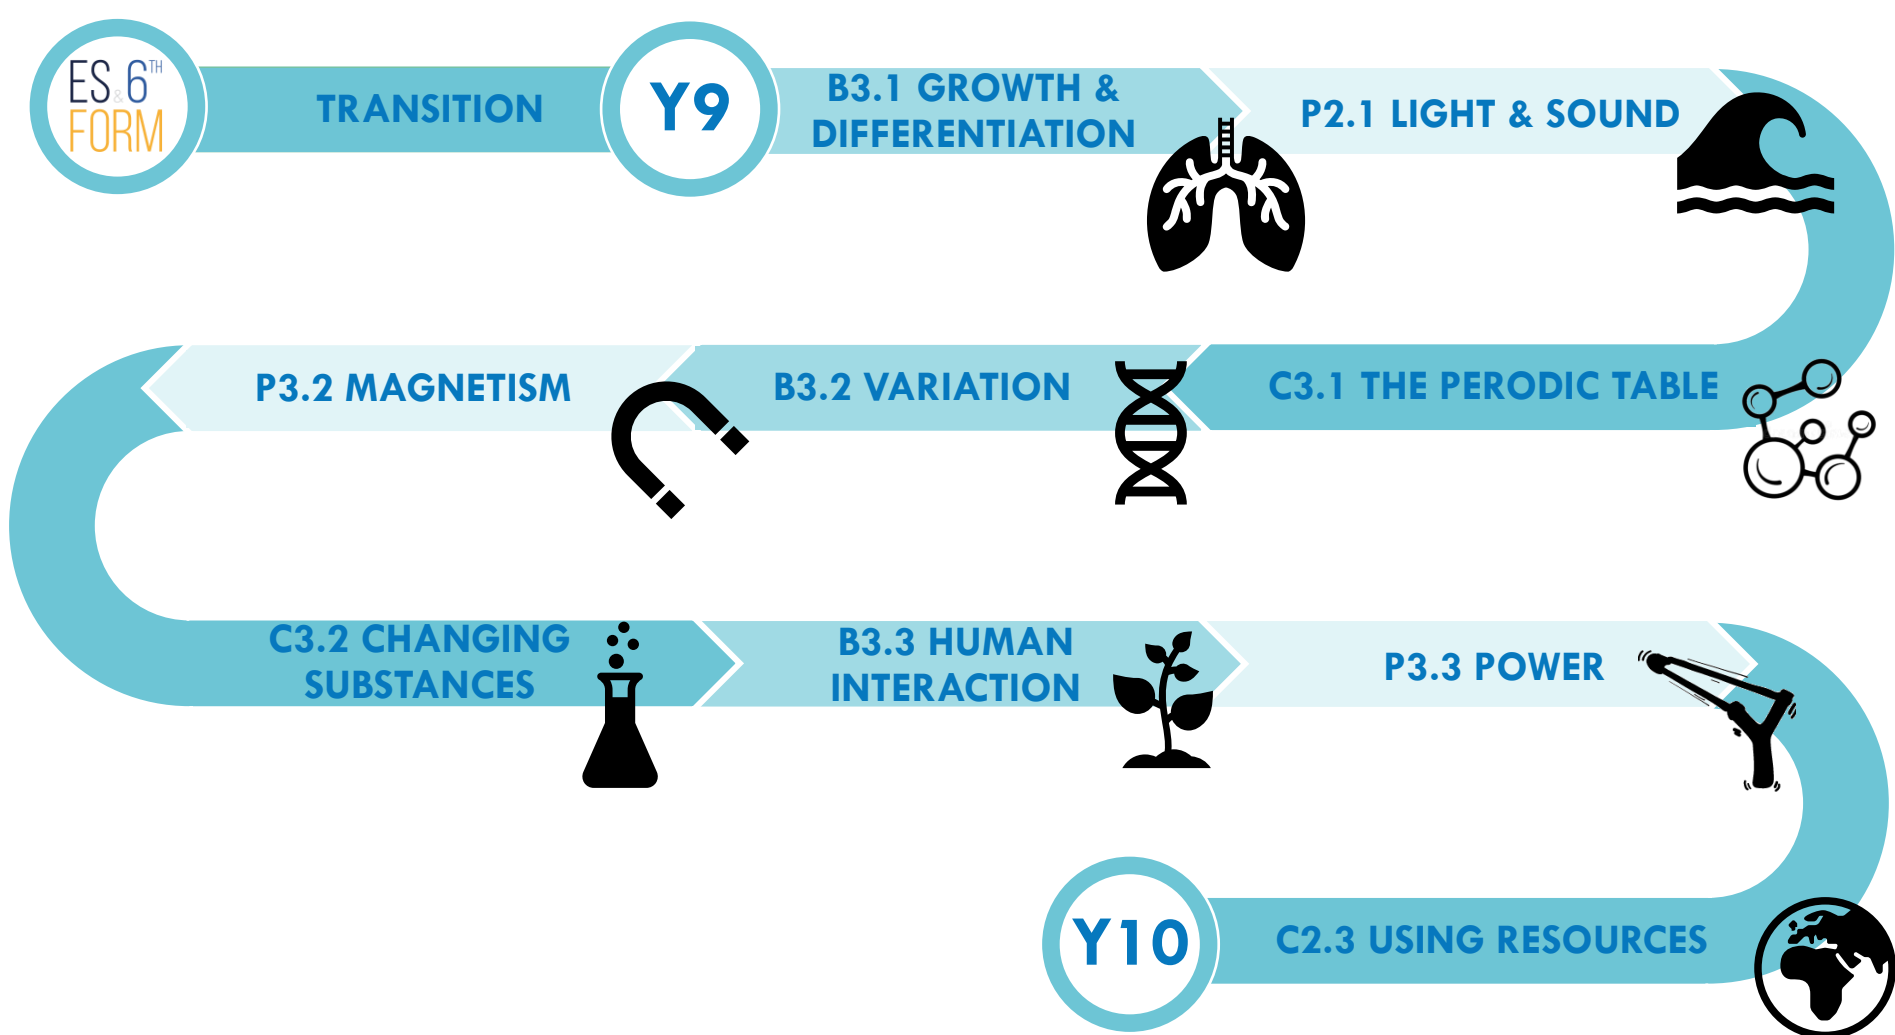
ES & 6TH FORM

TRANSITION

Y9

B3.1 GROWTH & DIFFERENTIATION

P2.1 LIGHT & SOUND

C3.1 THE PERODIC TABLE

B3.2 VARIATION

P3.2 MAGNETISM

C3.2 CHANGING SUBSTANCES

B3.3 HUMAN INTERACTION

P3.3 POWER

C2.3 USING RESOURCES

Y10